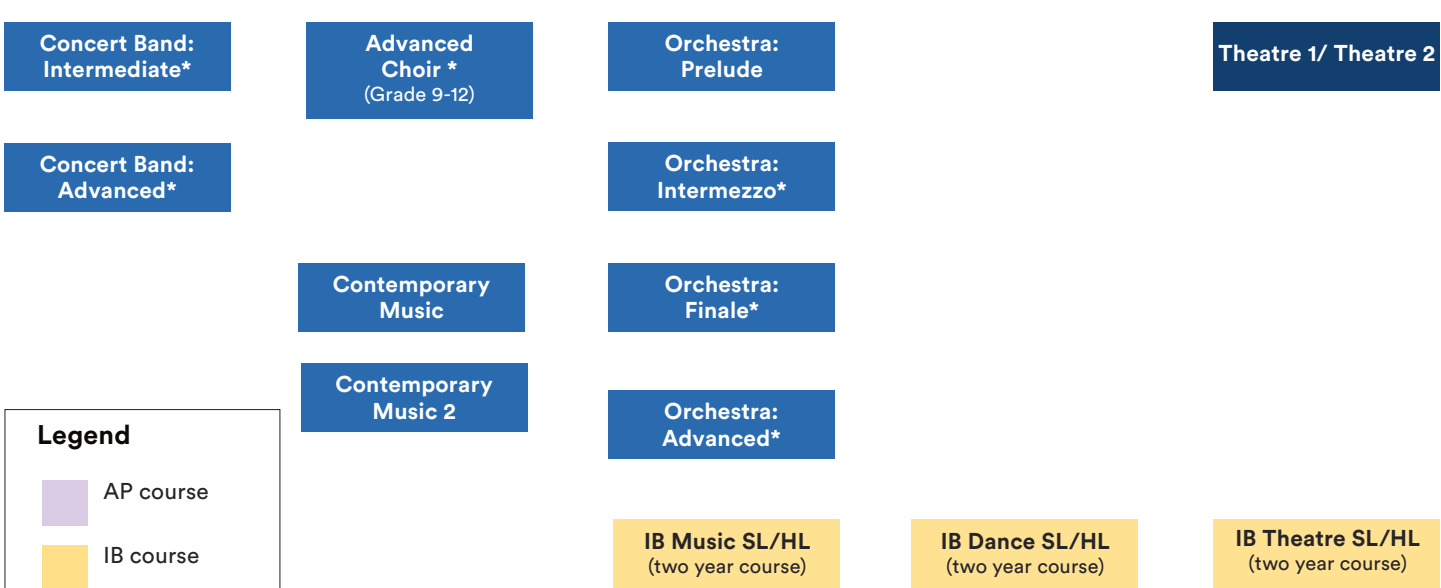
Concert Band: Intermediate*

Concert Band: Advanced*

Advanced Choir * (Grade 9-12)

Contemporary Music

Contemporary Music 2

Orchestra: Prelude

Orchestra: Intermezzo*

Orchestra: Finale*

Orchestra: Advanced*

Theatre 1/ Theatre 2

Legend

AP course

IB course

IB Music SL/HL (two year course)

IB Dance SL/HL (two year course)

IB Theatre SL/HL (two year course)